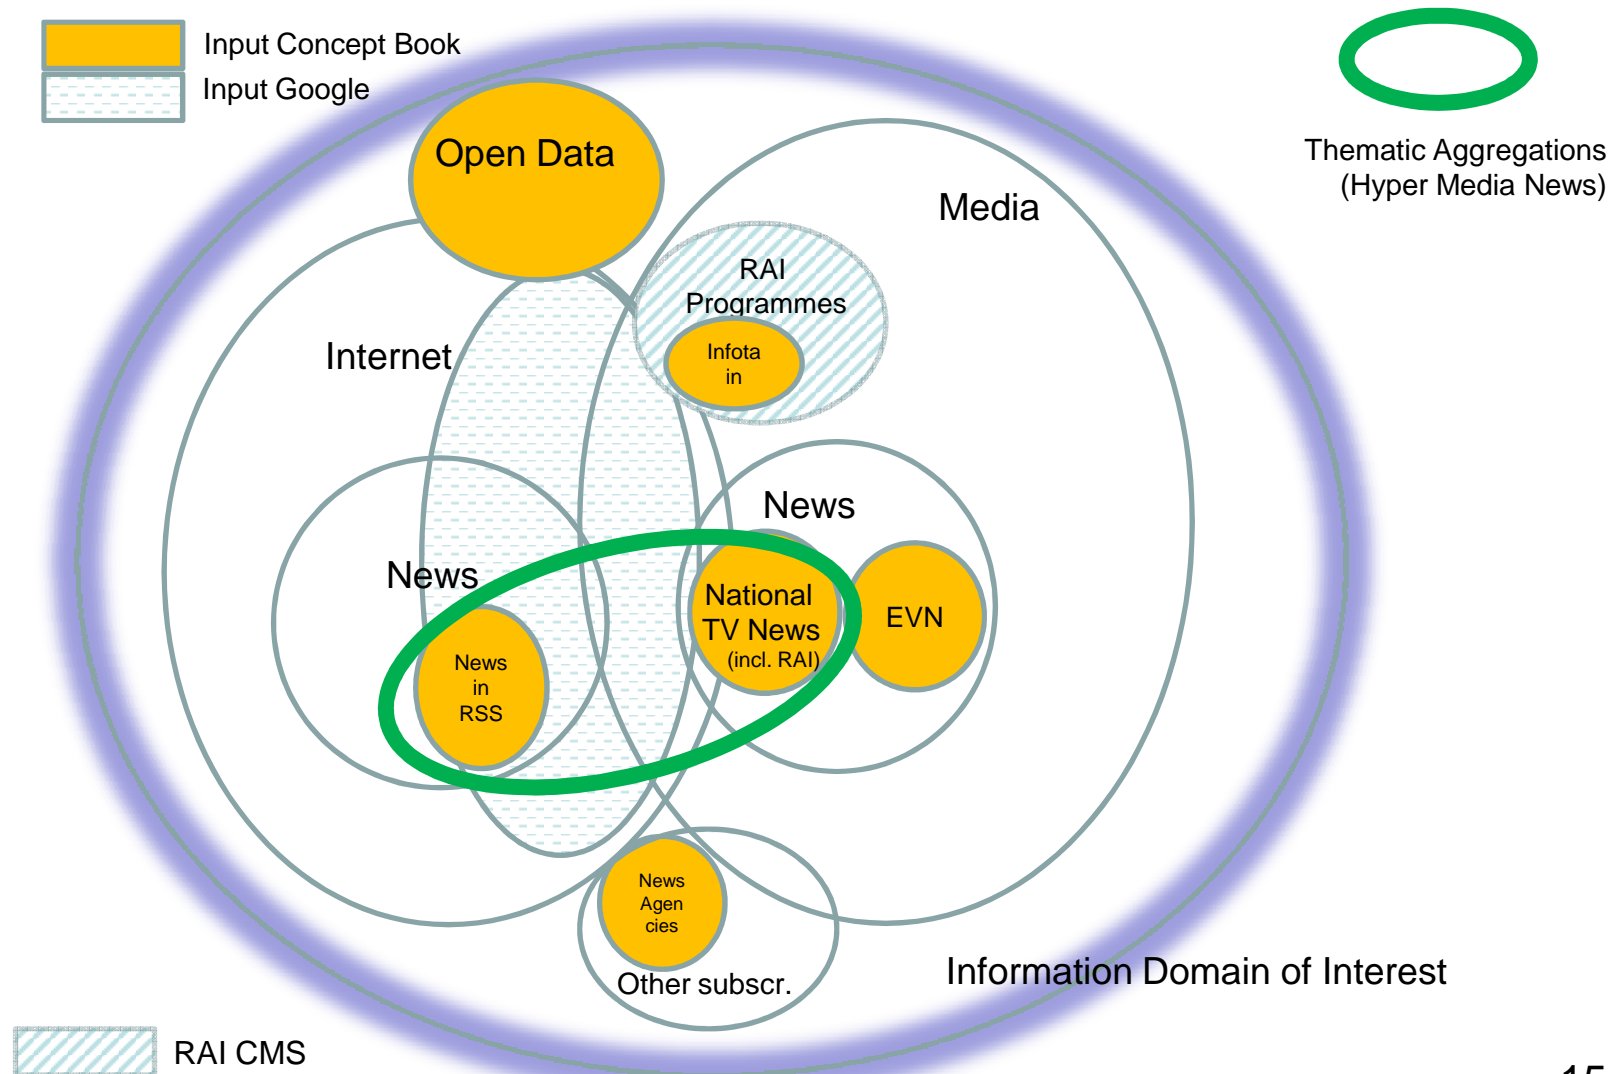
Input Concept Book
Input Google

Thematic Aggregations
(Hyper Media News)

Open Data

Media

RAI Programmes

Infotain

Internet

News

News

National TV News (incl. RAI)

EVN

News in RSS

News Agencies

Other subscr.

Information Domain of Interest

RAI CMS

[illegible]